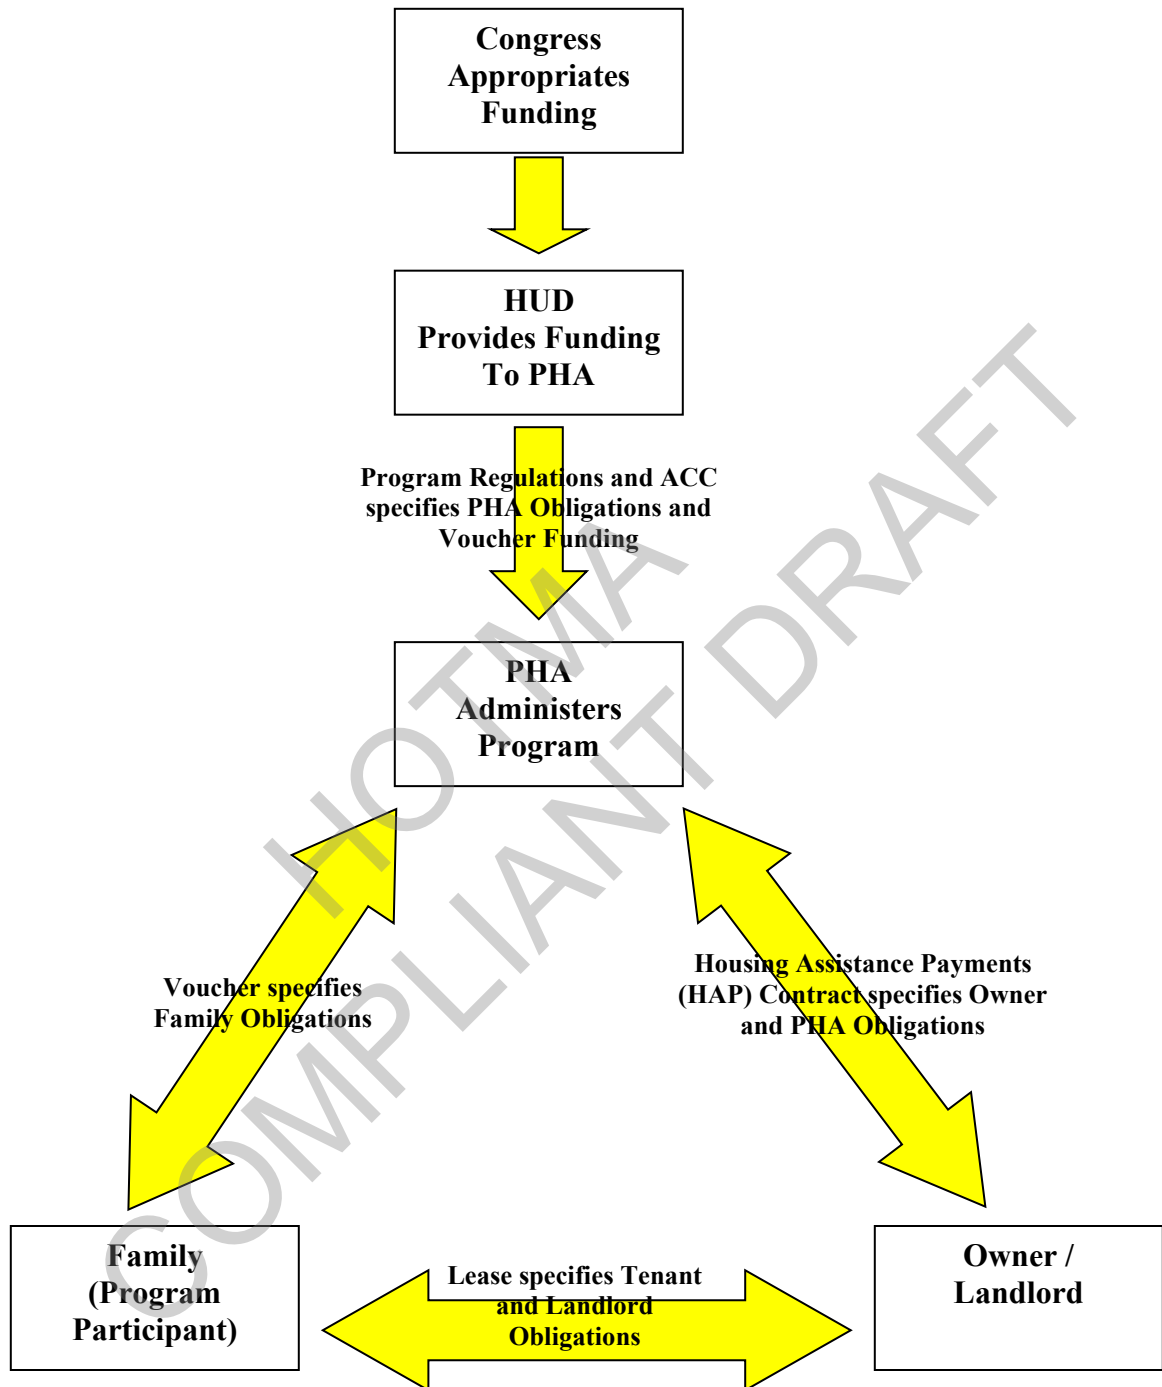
Congress Appropriates Funding

HUD Provides Funding To PHA

Program Regulations and ACC specifies PHA Obligations and Voucher Funding

PHA Administers Program

Voucher specifies Family Obligations

Housing Assistance Payments (HAP) Contract specifies Owner and PHA Obligations

Family (Program Participant)

Lease specifies Tenant and Landlord Obligations

Owner / Landlord

HOTMA COMPLIANT DRAFT